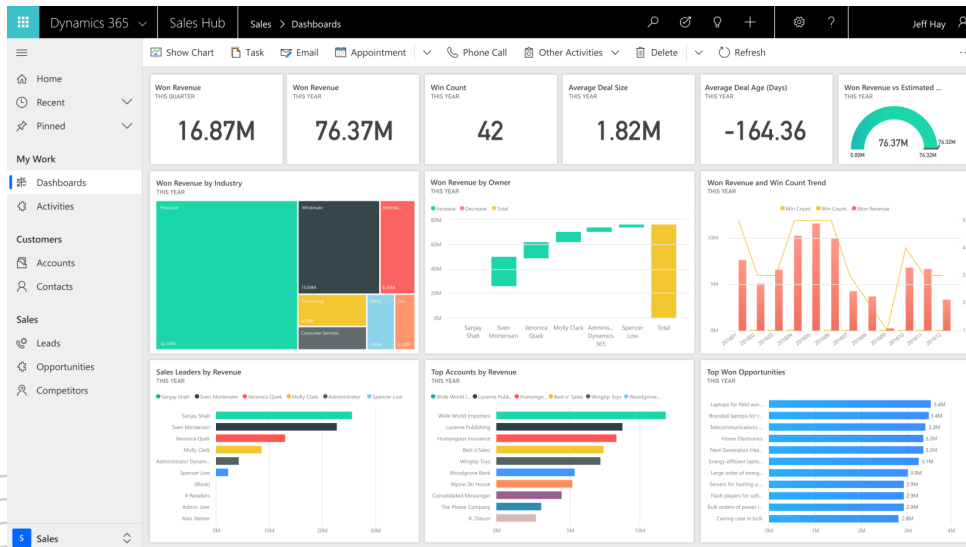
Dynamics 365 Sales Hub Sales > Dashboards Jeff Hay

Show Chart Task Email Appointment Phone Call Other Activities Delete Refresh

Home
Recent
Pinned
My Work
Dashboards
Activities
Customers
Accounts
Contacts
Sales
Leads
Opportunities
Competitors
S Sales

Won Revenue
THIS QUARTER
16.87M

Won Revenue
THIS YEAR
76.37M

Win Count
THIS YEAR
42

Average Deal Size
THIS YEAR
1.82M

Average Deal Age (Days)
THIS YEAR
-164.36

Won Revenue vs Estimated ...
THIS YEAR
76.37M
0.00M 76.32M 76.32M

Won Revenue by Industry
THIS YEAR
Financial
Wholesale
Entertai...
15.84M
6.04M
Consulting
Cabl...
Ret...
6.20M
Consumer Services
42.10M

Won Revenue by Owner
THIS YEAR
Increase Decrease Total
80M
60M
40M
20M
0M
Sanjay Shah
Sven Mortensen
Veronica Quek
Molly Clark
Adminis... Dynamics 365
Spencer Low
Total

Won Revenue and Win Count Trend
THIS YEAR
Win Count Win Count Won Revenue
10M
5M
0M

Sales Leaders by Revenue
THIS YEAR
Sanjay Shah Sven Mortensen Veronica Quek Molly Clark Administrator Spencer Low
Sanjay Shah
Sven Mortensen
Veronica Quek
Molly Clark
Administrator Dynam...
Spencer Low
(Blank)
# Resellers
Admin User
Alan Steiner
0M 10M 20M 30M

Top Accounts by Revenue
THIS YEAR
Wide World I... Lucerne Publi... Humongo... Best o' Sales Wingtip Toys Woodgrove...
Wide World Importers
Lucerne Publishing
Humongous Insurance
Best o Sales
Wingtip Toys
Woodgrove Bank
Alpine Ski House
Consolidated Messenger
The Phone Company
A. Datum
0M 5M 10M

Top Won Opportunities
THIS YEAR
Laptops for field wor... 3.4M
Branded laptops for t... 3.4M
Telecommunications... 3.3M
Home Electronics 3.2M
Next Generation Hea... 3.2M
Energy efficient lapto... 3.1M
Large order of energ... 3.0M
Servers for hosting a... 2.9M
Flash players for soft... 2.9M
Large order of tablet... 2.9M
Carrying case in bulk 2.8M
0M 1M 2M 3M